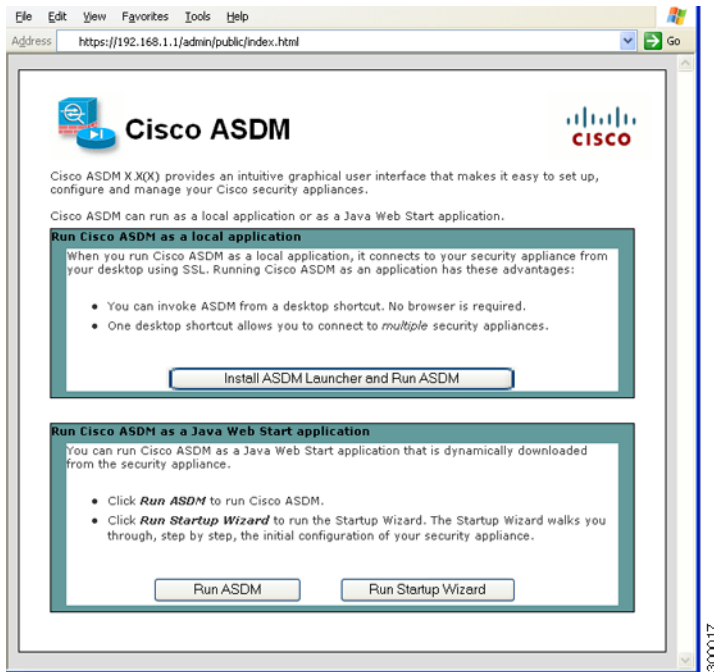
File Edit View Favorites Tools Help

Address https://192.168.1.1/admin/public/index.html Go

Cisco ASDM

CISCO

Cisco ASDM X.X(X) provides an intuitive graphical user interface that makes it easy to set up, configure and manage your Cisco security appliances.

Cisco ASDM can run as a local application or as a Java Web Start application.

Run Cisco ASDM as a local application

When you run Cisco ASDM as a local application, it connects to your security appliance from your desktop using SSL. Running Cisco ASDM as an application has these advantages:

- You can invoke ASDM from a desktop shortcut. No browser is required.
- One desktop shortcut allows you to connect to *multiple* security appliances.

Install ASDM Launcher and Run ASDM

Run Cisco ASDM as a Java Web Start application

You can run Cisco ASDM as a Java Web Start application that is dynamically downloaded from the security appliance.

- Click ***Run ASDM*** to run Cisco ASDM.
- Click ***Run Startup Wizard*** to run the Startup Wizard. The Startup Wizard walks you through, step by step, the initial configuration of your security appliance.

Run ASDM Run Startup Wizard

300017